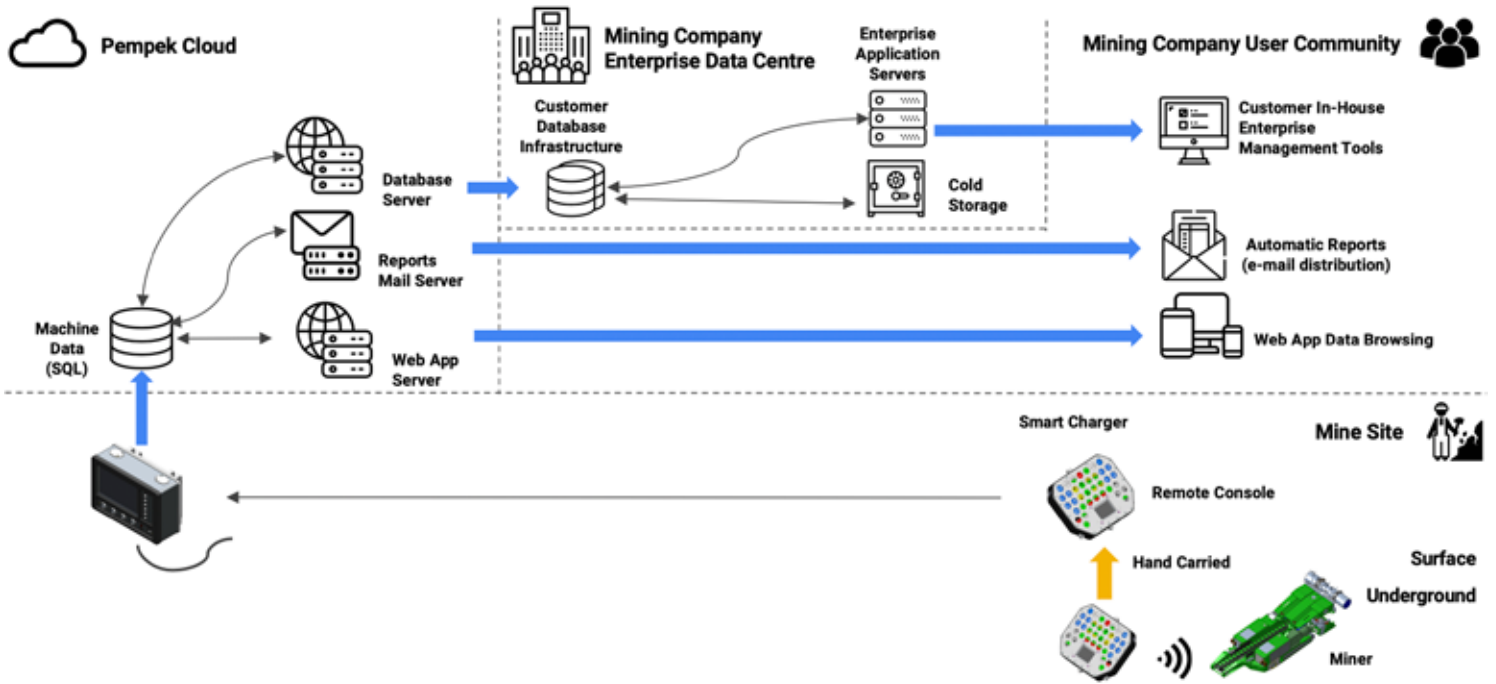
Pempek Cloud

Mining Company Enterprise Data Centre

Enterprise Application Servers

Mining Company User Community

Customer Database Infrastructure

Customer In-House Enterprise Management Tools

Database Server

Cold Storage

Reports Mail Server

Automatic Reports (e-mail distribution)

Machine Data (SQL)

Web App Server

Web App Data Browsing

Smart Charger

Mine Site

Remote Console

Hand Carried

Surface

Underground

Miner